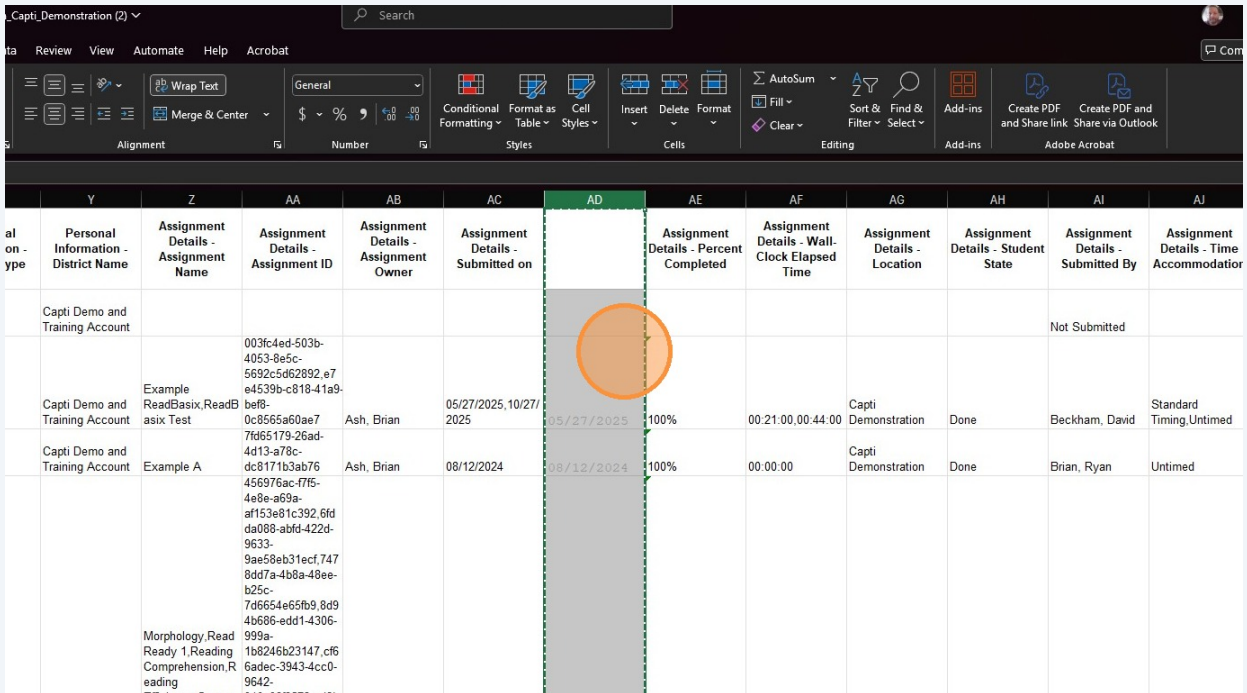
_Capti_Demonstration (2)

Search

ta Review View Automate Help Acrobat

Com

Wrap Text

Merge & Center

Alignment

General

$ % 9 $^{+0}_{.00}$ $^{.00}_{\to 0}$

Number

Conditional Formatting

Format as Table

Cell Styles

Styles

Insert

Delete

Format

Cells

AutoSum

Fill

Clear

Sort & Filter

Find & Select

Editing

Add-ins

Add-ins

Create PDF and Share link

Create PDF and Share via Outlook

Adobe Acrobat

| | Y | Z | AA | AB | AC | AD | AE | AF | AG | AH | AI | AJ |
|---|---|---|---|---|---|---|---|---|---|---|---|---|
| al on - ype | Personal Information - District Name | Assignment Details - Assignment Name | Assignment Details - Assignment ID | Assignment Details - Assignment Owner | Assignment Details - Submitted on | | Assignment Details - Percent Completed | Assignment Details - Wall-Clock Elapsed Time | Assignment Details - Location | Assignment Details - Student State | Assignment Details - Submitted By | Assignment Details - Time Accommodatio |
| | Capti Demo and Training Account | | | | | | | | | | Not Submitted | |
| | Capti Demo and Training Account | Example ReadBasix,ReadBasix Test | 003fc4ed-503b-4053-8e5c-5692c5d62892,e7e4539b-c818-41a9-bef8-0c8565a60ae7 | Ash, Brian | 05/27/2025,10/27/2025 | 05/27/2025 | 100% | 00:21:00,00:44:00 | Capti Demonstration | Done | Beckham, David | Standard Timing,Untimed |
| | Capti Demo and Training Account | Example A | 7fd65179-26ad-4d13-a78c-dc8171b3ab76 | Ash, Brian | 08/12/2024 | 08/12/2024 | 100% | 00:00:00 | Capti Demonstration | Done | Brian, Ryan | Untimed |
| | | Morphology,Read Ready 1,Reading Comprehension,Reading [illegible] | 456976ac-f7f5-4e8e-a69a-af153e81c392,6fdda088-abfd-422d-9633-9ae58eb31ecf,7478dd7a-4b8a-48ee-b25c-7d6654e65fb9,8d94b686-edd1-4306-999a-1b8246b23147,cf66adec-3943-4cc0-9642-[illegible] | | | | | | | | | |